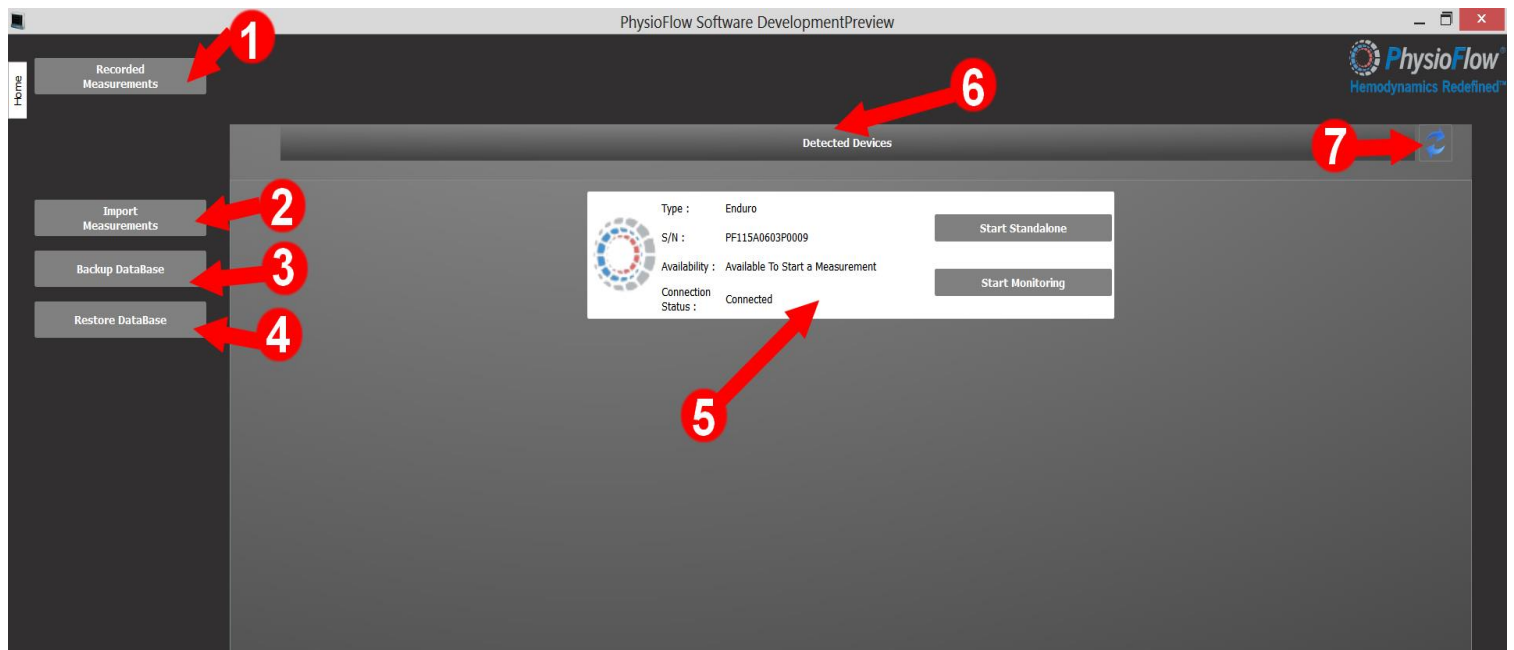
PhysioFlow Software DevelopmentPreview

Home

Recorded Measurements

1

PhysioFlow®
Hemodynamics Redefined™

6

Detected Devices

7

Import Measurements

2

Backup DataBase

3

Restore DataBase

4

Type : Enduro
S/N : PF115A0603P0009
Availability : Available To Start a Measurement
Connection Status : Connected

Start Standalone

Start Monitoring

5